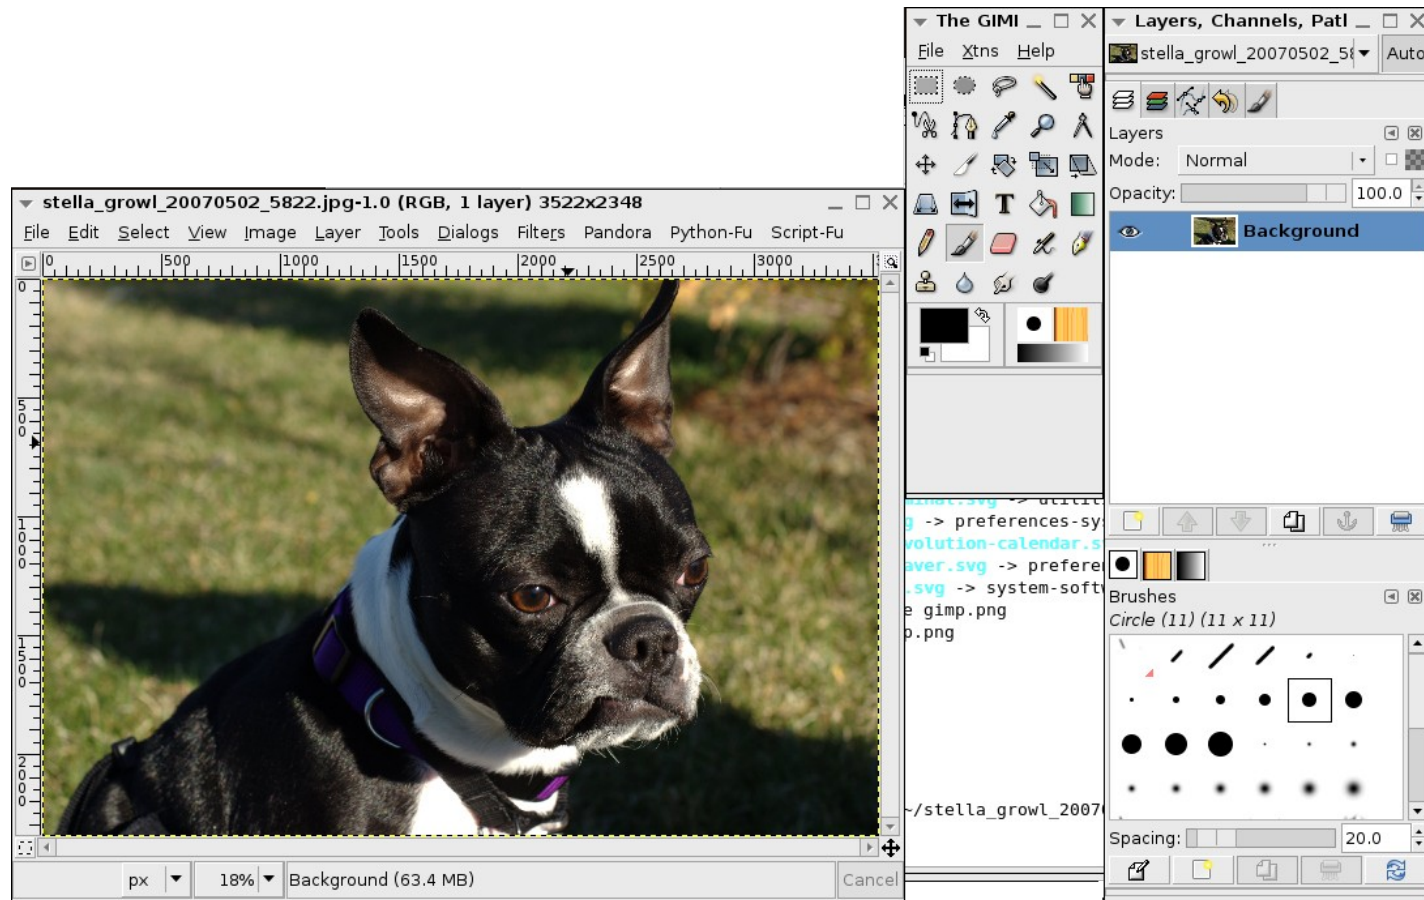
The GIMP

File Xtns Help

Layers, Channels, Patl

stella_growl_20070502_58

Auto

Layers

Mode: Normal

Opacity: 100.0

Background

stella_growl_20070502_5822.jpg-1.0 (RGB, 1 layer) 3522x2348

File Edit Select View Image Layer Tools Dialogs Filters Pandora Python-Fu Script-Fu

0 500 1000 1500 2000 2500 3000

0 500 1000 1500 2000

-> preferences-sy
volution-calendar.s
aver.svg -> prefere
.svg -> system-soft
e gimp.png
p.png

~/stella_growl_2007

Brushes

Circle (11) (11 x 11)

Spacing: 20.0

px 18% Background (63.4 MB) Cancel